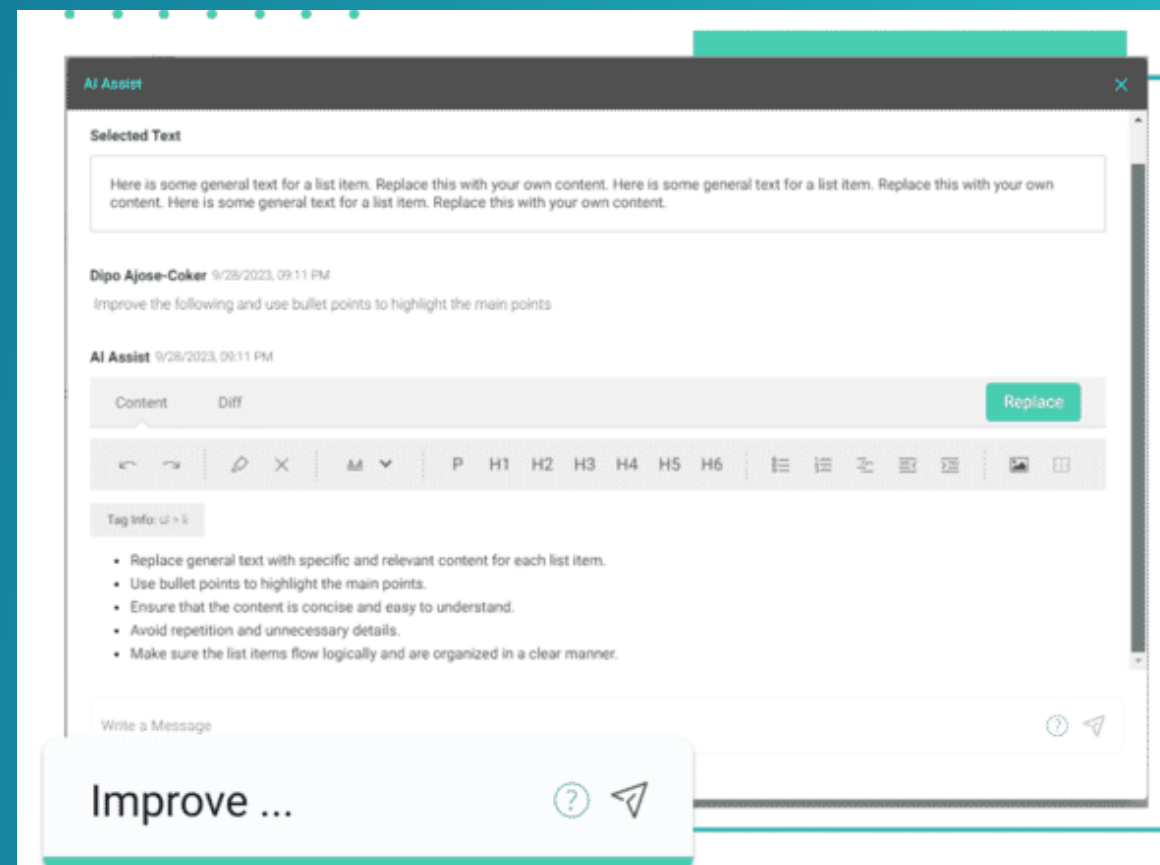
AI Assist

Selected Text

Here is some general text for a list item. Replace this with your own content. Here is some general text for a list item. Replace this with your own content. Here is some general text for a list item. Replace this with your own content.

Dipo Ajose-Coker 9/28/2023, 09:11 PM

Improve the following and use bullet points to highlight the main points

AI Assist 9/28/2023, 09:11 PM

Content Diff Replace

P H1 H2 H3 H4 H5 H6

Tag Info: ul > li

- Replace general text with specific and relevant content for each list item.
- Use bullet points to highlight the main points.
- Ensure that the content is concise and easy to understand.
- Avoid repetition and unnecessary details.
- Make sure the list items flow logically and are organized in a clear manner.

Write a Message

Improve ...